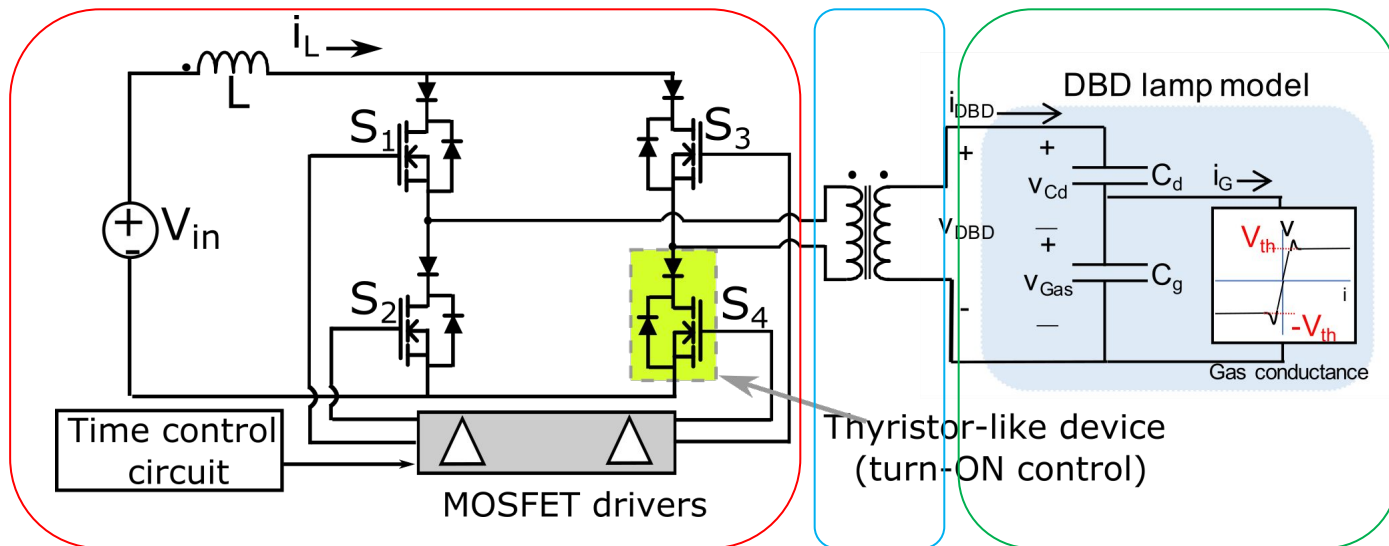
$i_L$
L
$S_1$
$S_3$
+
-
$V_{in}$
$S_2$
$S_4$
Time control circuit
MOSFET drivers
Thyristor-like device (turn-ON control)
DBD lamp model
$i_{DBD}$
+
$v_{DBD}$
-
+
$v_{Cd}$
—
+
$v_{Gas}$
—
$C_d$
$C_g$
$i_G$
$V_{th}$
v
i
$-V_{th}$
Gas conductance